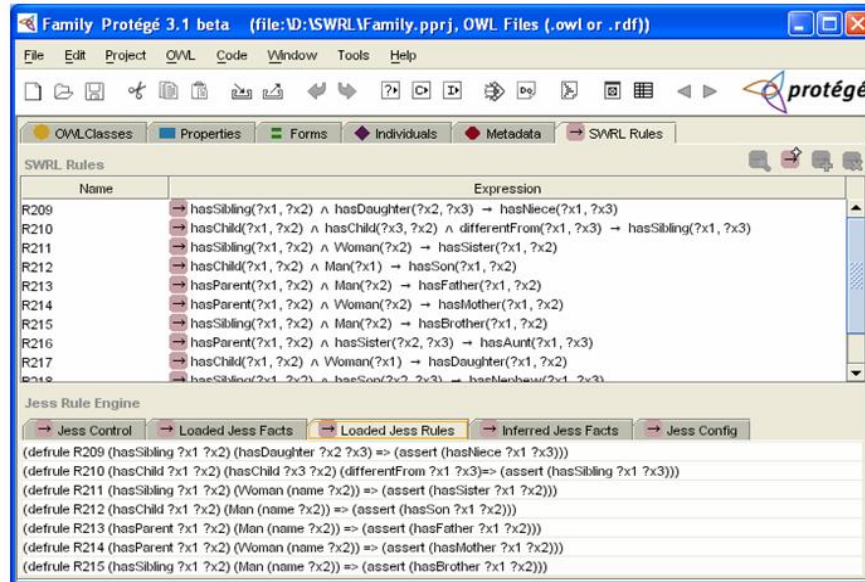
Family Protégé 3.1 beta (file:\D:\SWRL\Family.pprj, OWL Files (.owl or .rdf))

File Edit Project OWL Code Window Tools Help

protégé

OWLClasses | Properties | Forms | Individuals | Metadata | SWRL Rules

SWRL Rules

| Name | Expression |
|---|---|
| R209 | hasSibling(?x1, ?x2) ∧ hasDaughter(?x2, ?x3) → hasNiece(?x1, ?x3) |
| R210 | hasChild(?x1, ?x2) ∧ hasChild(?x3, ?x2) ∧ differentFrom(?x1, ?x3) → hasSibling(?x1, ?x3) |
| R211 | hasSibling(?x1, ?x2) ∧ Woman(?x2) → hasSister(?x1, ?x2) |
| R212 | hasChild(?x1, ?x2) ∧ Man(?x1) → hasSon(?x1, ?x2) |
| R213 | hasParent(?x1, ?x2) ∧ Man(?x2) → hasFather(?x1, ?x2) |
| R214 | hasParent(?x1, ?x2) ∧ Woman(?x2) → hasMother(?x1, ?x2) |
| R215 | hasSibling(?x1, ?x2) ∧ Man(?x2) → hasBrother(?x1, ?x2) |
| R216 | hasParent(?x1, ?x2) ∧ hasSister(?x2, ?x3) → hasAunt(?x1, ?x3) |
| R217 | hasChild(?x1, ?x2) ∧ Woman(?x1) → hasDaughter(?x1, ?x2) |
| R218 | hasSibling(?x1, ?x2) ∧ hasSon(?x2, ?x3) → hasNephew(?x1, ?x3) |

Jess Rule Engine

Jess Control | Loaded Jess Facts | Loaded Jess Rules | Inferred Jess Facts | Jess Config

(defrule R209 (hasSibling ?x1 ?x2) (hasDaughter ?x2 ?x3) => (assert (hasNiece ?x1 ?x3)))
(defrule R210 (hasChild ?x1 ?x2) (hasChild ?x3 ?x2) (differentFrom ?x1 ?x3)=> (assert (hasSibling ?x1 ?x3)))
(defrule R211 (hasSibling ?x1 ?x2) (Woman (name ?x2)) => (assert (hasSister ?x1 ?x2)))
(defrule R212 (hasChild ?x1 ?x2) (Man (name ?x2)) => (assert (hasSon ?x1 ?x2)))
(defrule R213 (hasParent ?x1 ?x2) (Man (name ?x2)) => (assert (hasFather ?x1 ?x2)))
(defrule R214 (hasParent ?x1 ?x2) (Woman (name ?x2)) => (assert (hasMother ?x1 ?x2)))
(defrule R215 (hasSibling ?x1 ?x2) (Man (name ?x2)) => (assert (hasBrother ?x1 ?x2)))